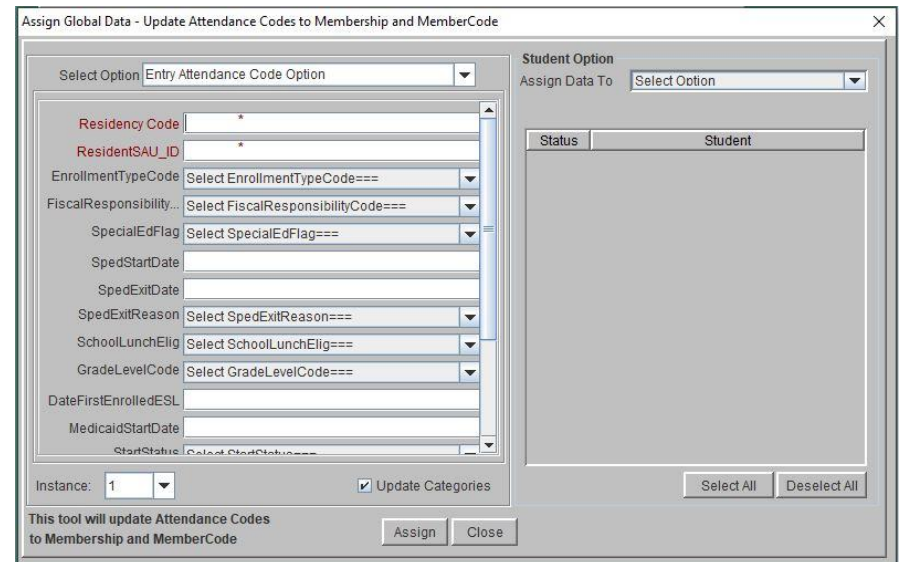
Assign Global Data - Update Attendance Codes to Membership and MemberCode

Select Option Entry Attendance Code Option

Residency Code *
ResidentSAU_ID *
EnrollmentTypeCode Select EnrollmentTypeCode===
FiscalResponsibility... Select FiscalResponsibilityCode===
SpecialEdFlag Select SpecialEdFlag===
SpedStartDate
SpedExitDate
SpedExitReason Select SpedExitReason===
SchoolLunchElig Select SchoolLunchElig===
GradeLevelCode Select GradeLevelCode===
DateFirstEnrolledESL
MedicaidStartDate
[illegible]

Instance: 1

Update Categories

This tool will update Attendance Codes to Membership and MemberCode

Assign Close

Student Option
Assign Data To Select Option

| Status | Student |
|---|---|

Select All Deselect All